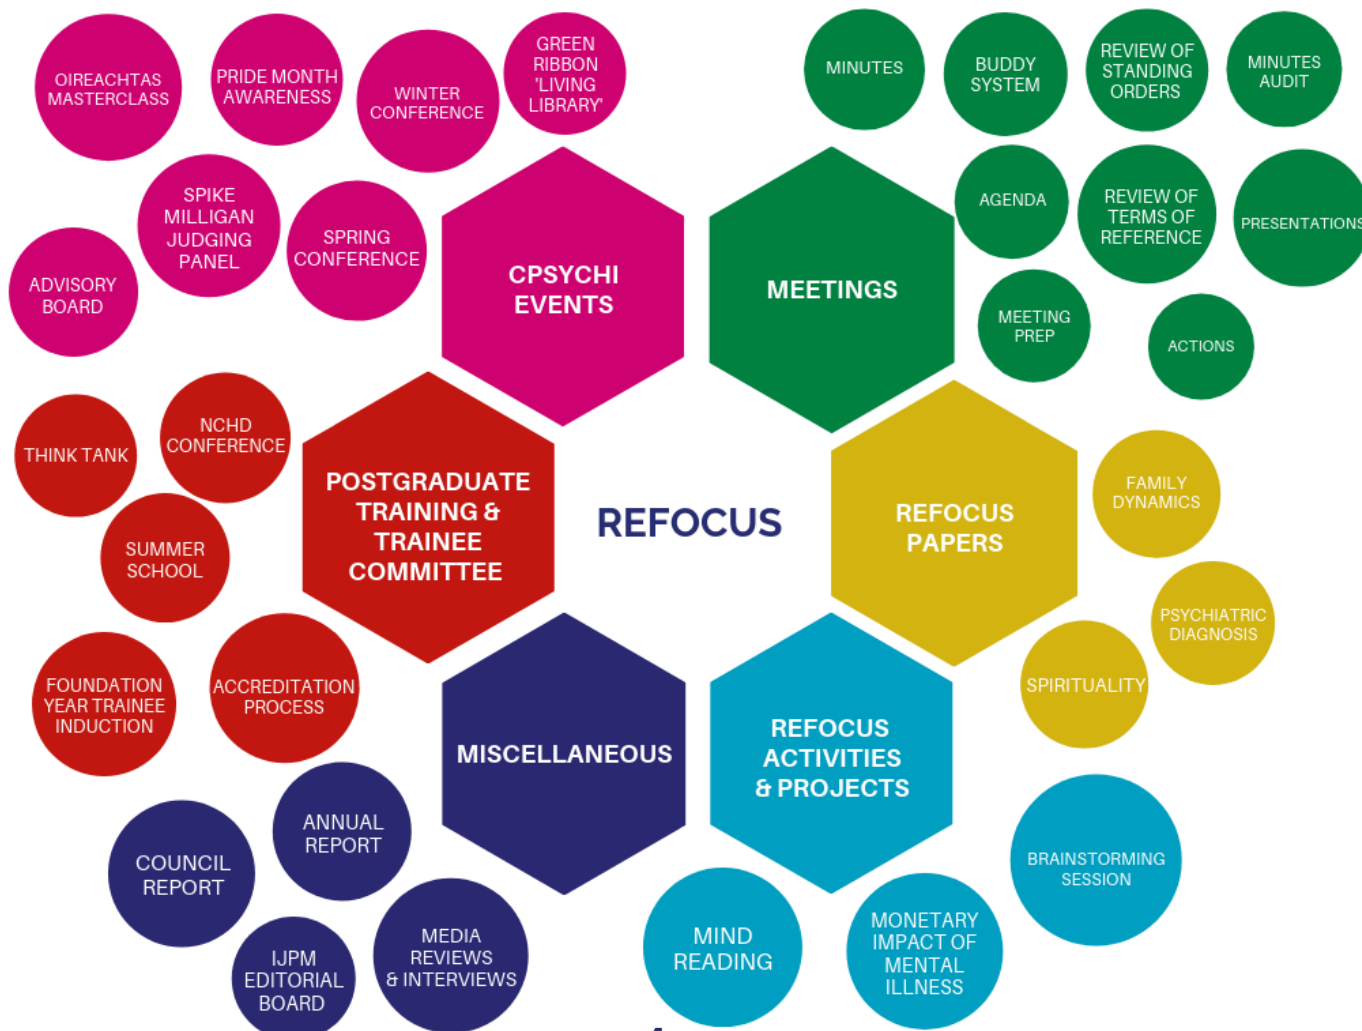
OIREACHTAS MASTERCLASS

PRIDE MONTH AWARENESS

WINTER CONFERENCE

GREEN RIBBON 'LIVING LIBRARY'

SPIKE MILLIGAN JUDGING PANEL

SPRING CONFERENCE

ADVISORY BOARD

CPSYCHI EVENTS

MINUTES

BUDDY SYSTEM

REVIEW OF STANDING ORDERS

MINUTES AUDIT

AGENDA

REVIEW OF TERMS OF REFERENCE

PRESENTATIONS

MEETINGS

MEETING PREP

ACTIONS

THINK TANK

NCHD CONFERENCE

SUMMER SCHOOL

POSTGRADUATE TRAINING & TRAINEE COMMITTEE

REFOCUS

REFOCUS PAPERS

FAMILY DYNAMICS

PSYCHIATRIC DIAGNOSIS

SPIRITUALITY

FOUNDATION YEAR TRAINEE INDUCTION

ACCREDITATION PROCESS

MISCELLANEOUS

REFOCUS ACTIVITIES & PROJECTS

ANNUAL REPORT

COUNCIL REPORT

BRAINSTORMING SESSION

IJPM EDITORIAL BOARD

MEDIA REVIEWS & INTERVIEWS

MIND READING

MONETARY IMPACT OF MENTAL ILLNESS